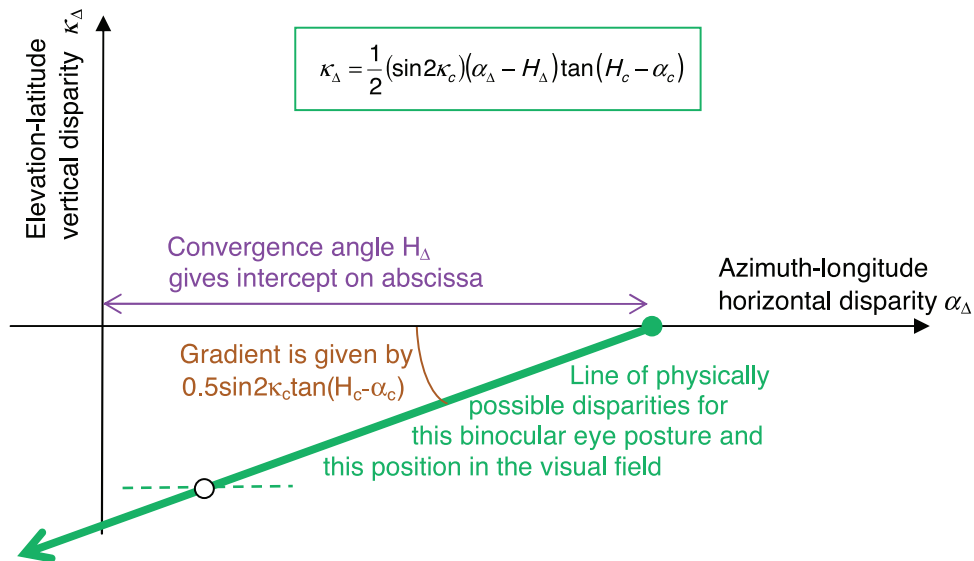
Elevation-latitude vertical disparity $\kappa_\Delta$

$\kappa_\Delta = \frac{1}{2}(\sin 2\kappa_c)(\alpha_\Delta - H_\Delta)\tan(H_c - \alpha_c)$

Convergence angle $H_\Delta$ gives intercept on abscissa

Azimuth-longitude horizontal disparity $\alpha_\Delta$

Gradient is given by $0.5\sin2\kappa_c\tan(H_c-\alpha_c)$

Line of physically possible disparities for this binocular eye posture and this position in the visual field